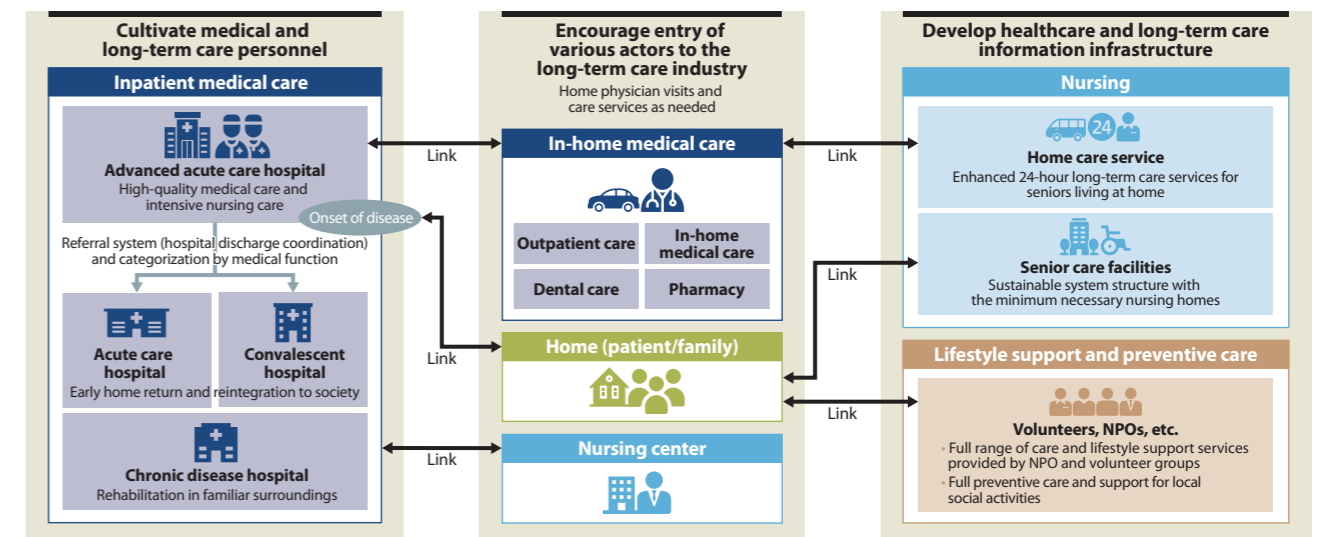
Cultivate medical and long-term care personnel

Inpatient medical care

Advanced acute care hospital
High-quality medical care and intensive nursing care

Onset of disease

Referral system (hospital discharge coordination) and categorization by medical function

Acute care hospital

Convalescent hospital

Early home return and reintegration to society

Chronic disease hospital
Rehabilitation in familiar surroundings

Encourage entry of various actors to the long-term care industry
Home physician visits and care services as needed

In-home medical care

Outpatient care

In-home medical care

Dental care

Pharmacy

Home (patient/family)

Nursing center

Link

Link

Link

Link

Link

Link

Develop healthcare and long-term care information infrastructure

Nursing

24

Home care service
Enhanced 24-hour long-term care services for seniors living at home

Senior care facilities
Sustainable system structure with the minimum necessary nursing homes

Lifestyle support and preventive care

Volunteers, NPOs, etc.
• Full range of care and lifestyle support services provided by NPO and volunteer groups
• Full preventive care and support for local social activities